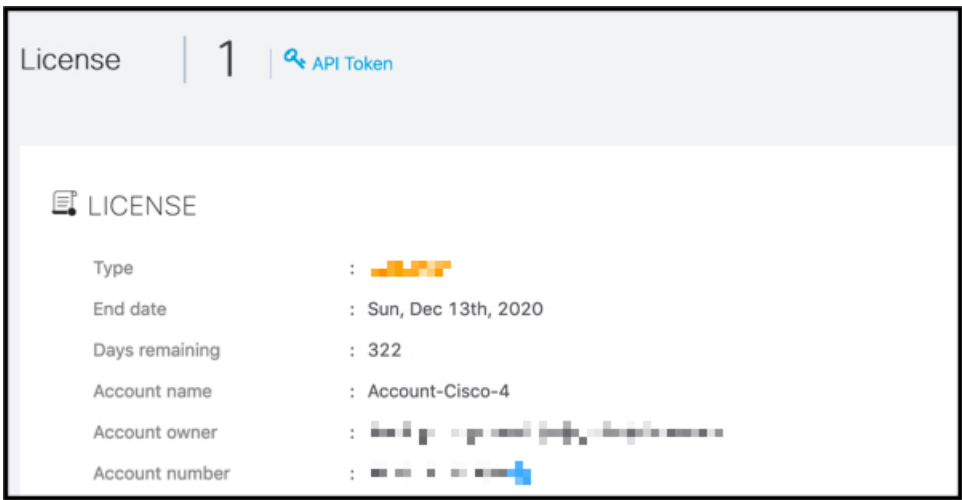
License | 1 | API Token

LICENSE

| | | |
|---|---|---|
| Type | : | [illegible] |
| End date | : | Sun, Dec 13th, 2020 |
| Days remaining | : | 322 |
| Account name | : | Account-Cisco-4 |
| Account owner | : | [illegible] |
| Account number | : | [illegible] |